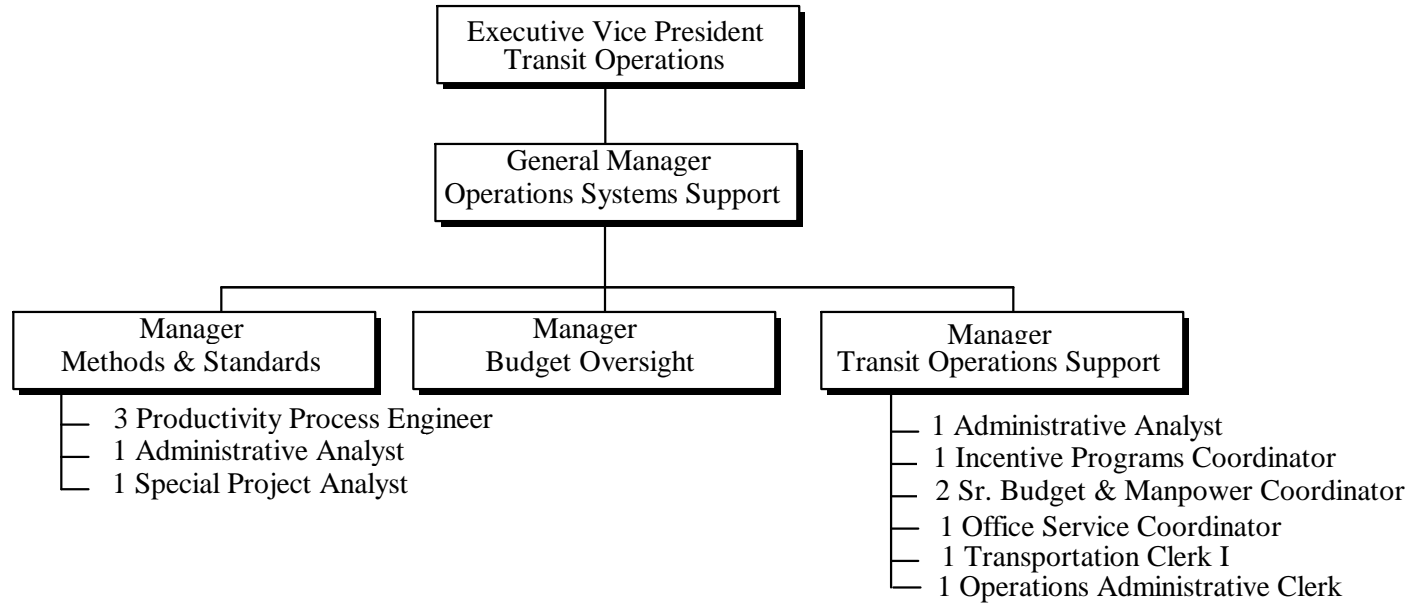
Executive Vice President
Transit Operations

General Manager
Operations Systems Support

Manager
Methods & Standards

3 Productivity Process Engineer
1 Administrative Analyst
1 Special Project Analyst

Manager
Budget Oversight

Manager
Transit Operations Support

1 Administrative Analyst
1 Incentive Programs Coordinator
2 Sr. Budget & Manpower Coordinator
1 Office Service Coordinator
1 Transportation Clerk I
1 Operations Administrative Clerk